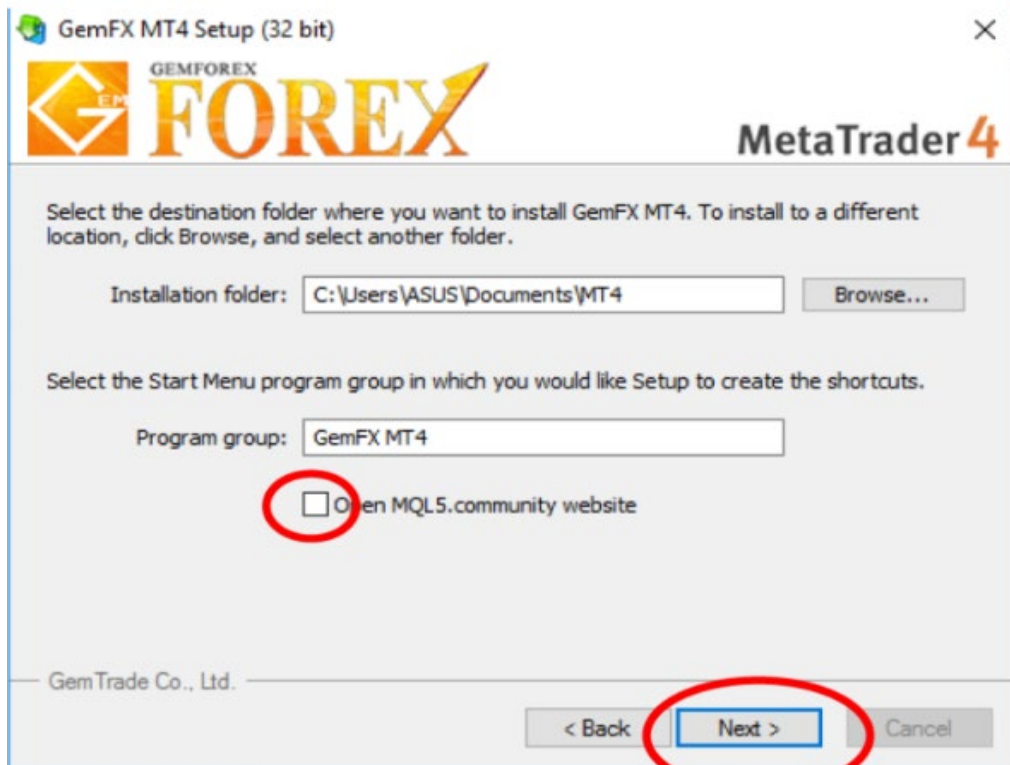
GemFX MT4 Setup (32 bit)

×

GEMFOREX

FOREX

MetaTrader 4

Select the destination folder where you want to install GemFX MT4. To install to a different location, click Browse, and select another folder.

Installation folder: C:\Users\ASUS\Documents\MT4

Browse...

Select the Start Menu program group in which you would like Setup to create the shortcuts.

Program group: GemFX MT4

Open MQL5.community website

GemTrade Co., Ltd.

< Back

Next >

Cancel